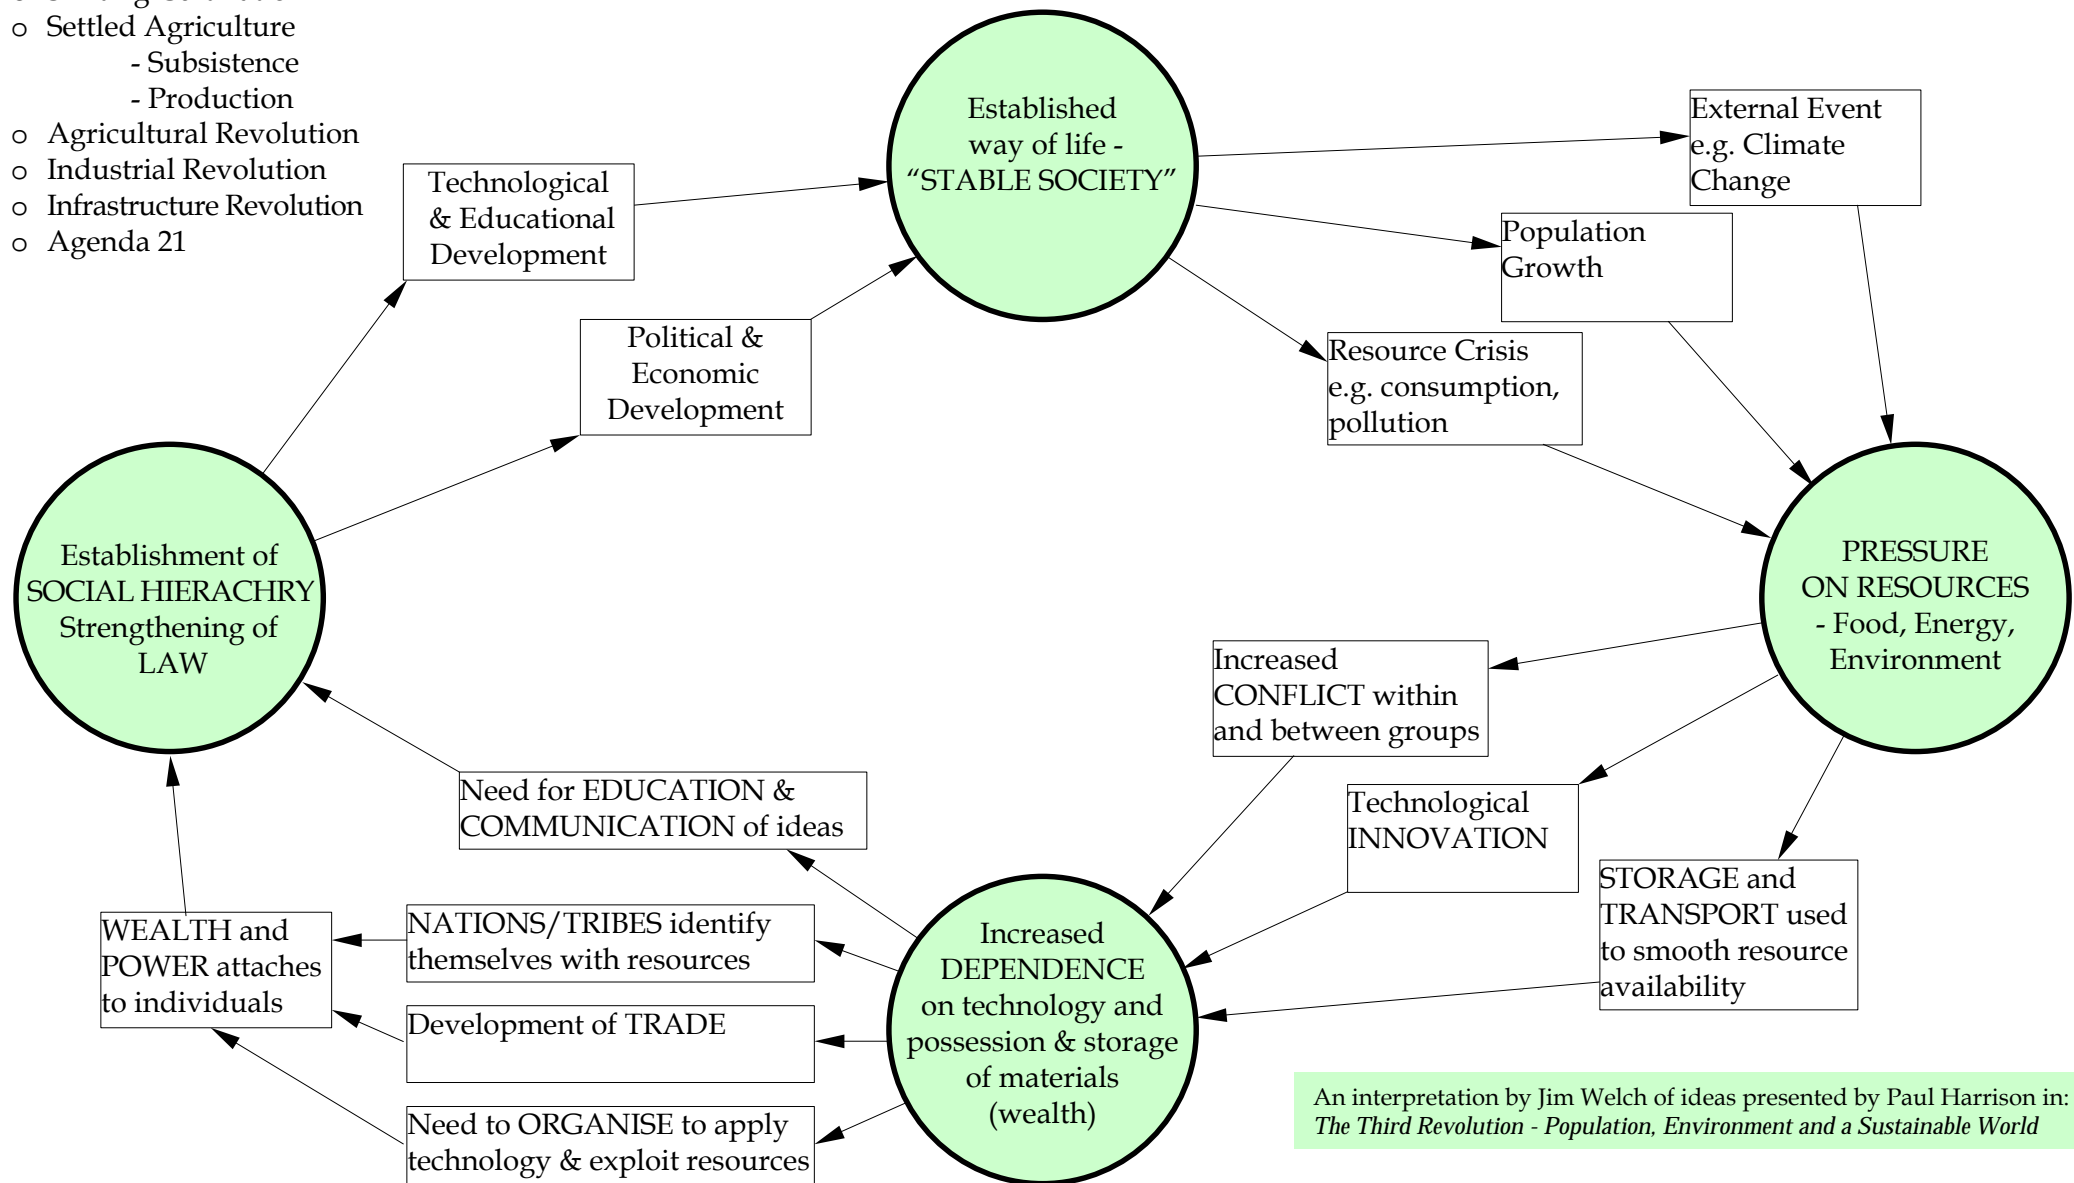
o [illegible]
o Settled Agriculture
- Subsistence
- Production
o Agricultural Revolution
o Industrial Revolution
o Infrastructure Revolution
o Agenda 21

Established way of life - "STABLE SOCIETY"

External Event e.g. Climate Change

Technological & Educational Development

Population Growth

Political & Economic Development

Resource Crisis e.g. consumption, pollution

Establishment of SOCIAL HIERACHRY Strengthening of LAW

PRESSURE ON RESOURCES - Food, Energy, Environment

Increased CONFLICT within and between groups

Need for EDUCATION & COMMUNICATION of ideas

Technological INNOVATION

STORAGE and TRANSPORT used to smooth resource availability

WEALTH and POWER attaches to individuals

NATIONS/TRIBES identify themselves with resources

Increased DEPENDENCE on technology and possession & storage of materials (wealth)

Development of TRADE

Need to ORGANISE to apply technology & exploit resources

An interpretation by Jim Welch of ideas presented by Paul Harrison in: *The Third Revolution - Population, Environment and a Sustainable World*